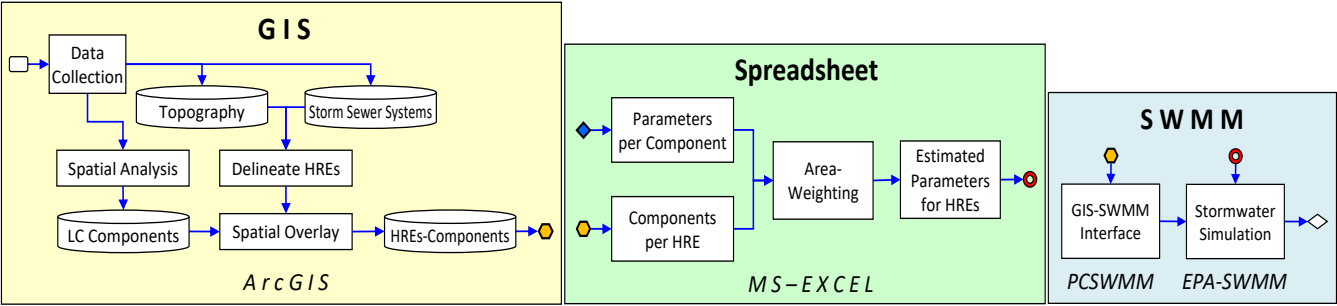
G I S

Data Collection

Topography

Storm Sewer Systems

Spatial Analysis

Delineate HREs

LC Components

Spatial Overlay

HREs-Components

A r c G I S

Spreadsheet

Parameters per Component

Components per HRE

Area-Weighting

Estimated Parameters for HREs

M S – E X C E L

S W M M

GIS-SWMM Interface

Stormwater Simulation

PCSWMM

EPA-SWMM